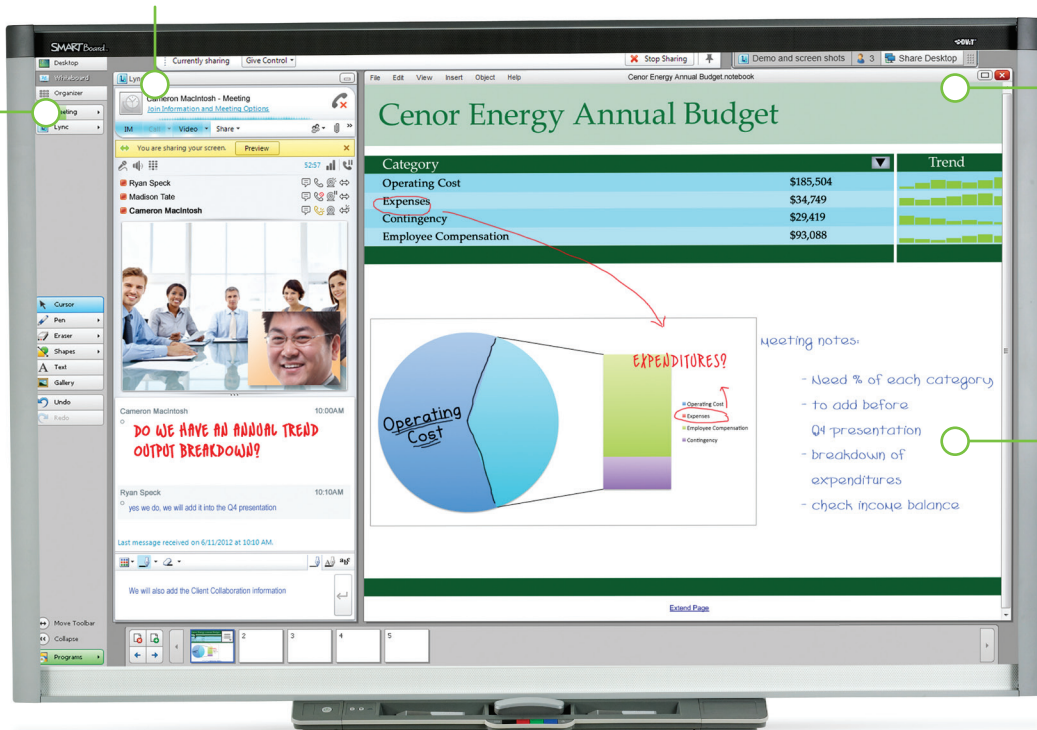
SMART Board.

Currently sharing Give Control

Stop Sharing

Demo and screen shots 3 Share Desktop

Desktop
Whiteboard
Organizer
Meeting
Lync

Lync

Cameron MacIntosh - Meeting
Join Information and Meeting Options

IM Call Video Share

You are sharing your screen. Preview

52:57

Ryan Speck
Madison Tate
Cameron MacIntosh

Cameron MacIntosh 10:00AM
DO WE HAVE AN ANNUAL TREND OUTPUT BREAKDOWN?

Ryan Speck 10:10AM
yes we do, we will add it into the Q4 presentation

Last message received on 6/11/2012 at 10:10 AM.

We will also add the Client Collaboration information

Cursor
Pen
Eraser
Shapes
Text
Gallery
Undo
Redo

Move Toolbar
Collapse
Programs

File Edit View Insert Object Help Cenor Energy Annual Budget.notebook

Cenor Energy Annual Budget

| Category | | Trend |
|---|---|---|
| Operating Cost | \$185,504 | |
| Expenses | \$34,749 | |
| Contingency | \$29,419 | |
| Employee Compensation | \$93,088 | |

Operating Cost

EXPENDITURES?

Operating Cost
Expenses
Employee Compensation
Contingency

Meeting notes:

- Need % of each category
- to add before Q4 presentation
- breakdown of expenditures
- check income balance

Extend Page

2 3 4 5